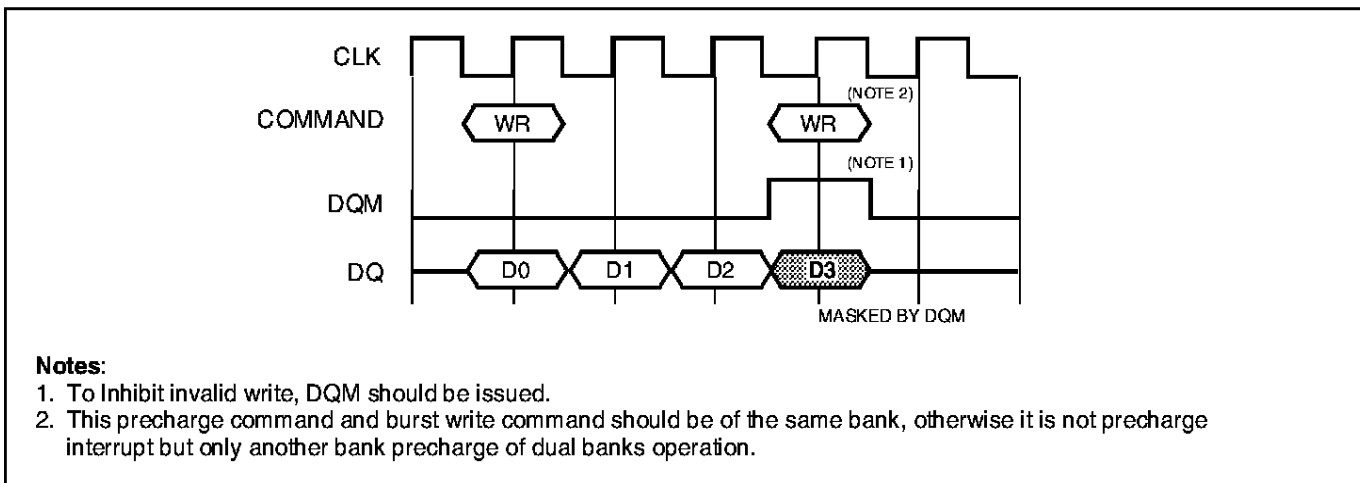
CLK

COMMAND

WR

(NOTE 2)

WR

(NOTE 1)

DQM

DQ

D0

D1

D2

D3

MASKED BY DQM

**Notes**:
1. To Inhibit invalid write, DQM should be issued.
2. This precharge command and burst write command should be of the same bank, otherwise it is not precharge interrupt but only another bank precharge of dual banks operation.